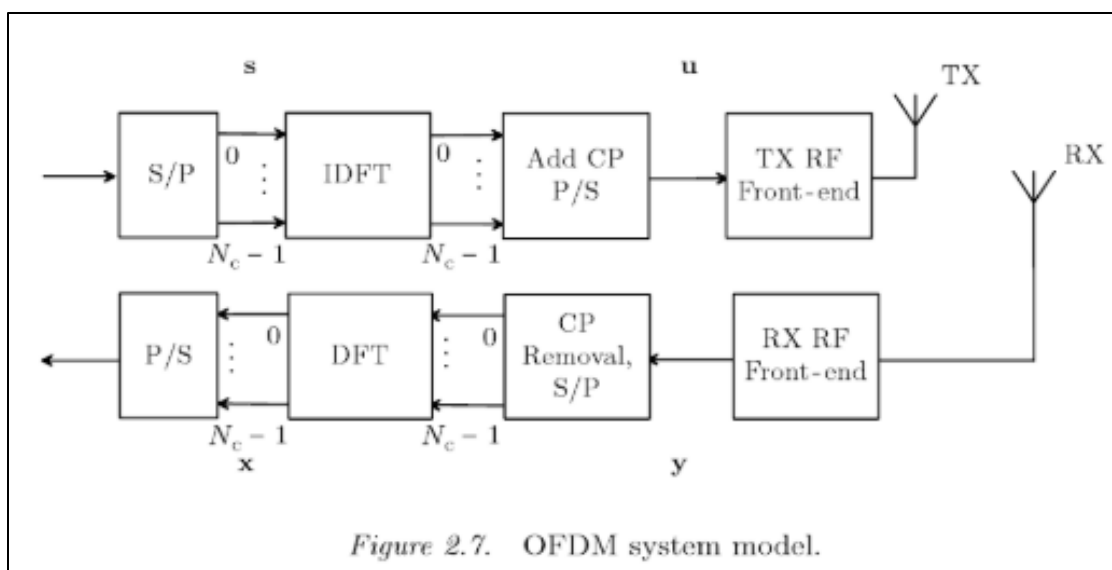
$\mathbf{s}$

$\mathbf{u}$

TX

S/P

0

$\vdots$

$N_c - 1$

IDFT

0

$\vdots$

$N_c - 1$

Add CP P/S

TX RF Front-end

RX

P/S

0

$\vdots$

$N_c - 1$

DFT

0

$\vdots$

$N_c - 1$

CP Removal, S/P

RX RF Front-end

$\mathbf{x}$

$\mathbf{y}$

*Figure 2.7.* OFDM system model.